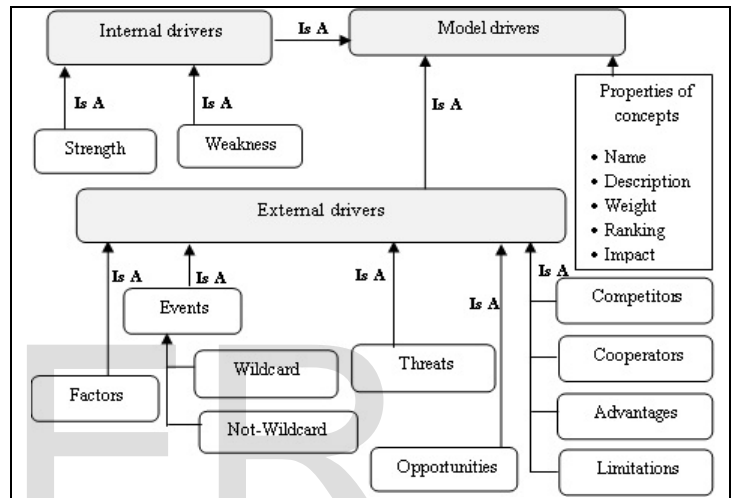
Internal drivers

Is A

Model drivers

Is A

Is A

Is A

Strength

Weakness

Properties of concepts

• Name
• Description
• Weight
• Ranking
• Impact

External drivers

Is A

Is A

Is A

Is A

Is A

Events

Competitors

Wildcard

Threats

Cooperators

Factors

Advantages

Not-Wildcard

Opportunities

Limitations